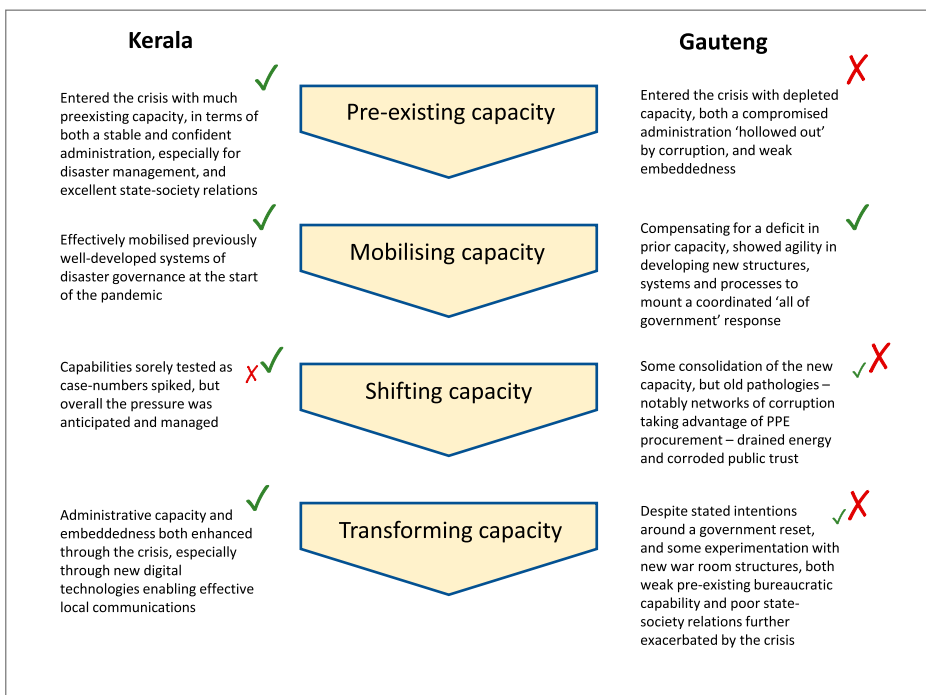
Kerala

Gauteng

Entered the crisis with much preexisting capacity, in terms of both a stable and confident administration, especially for disaster management, and excellent state-society relations

Pre-existing capacity

Entered the crisis with depleted capacity, both a compromised administration 'hollowed out' by corruption, and weak embeddedness

Effectively mobilised previously well-developed systems of disaster governance at the start of the pandemic

Mobilising capacity

Compensating for a deficit in prior capacity, showed agility in developing new structures, systems and processes to mount a coordinated 'all of government' response

Capabilities sorely tested as case-numbers spiked, but overall the pressure was anticipated and managed

Shifting capacity

Some consolidation of the new capacity, but old pathologies – notably networks of corruption taking advantage of PPE procurement – drained energy and corroded public trust

Administrative capacity and embeddedness both enhanced through the crisis, especially through new digital technologies enabling effective local communications

Transforming capacity

Despite stated intentions around a government reset, and some experimentation with new war room structures, both weak pre-existing bureaucratic capability and poor state-society relations further exacerbated by the crisis